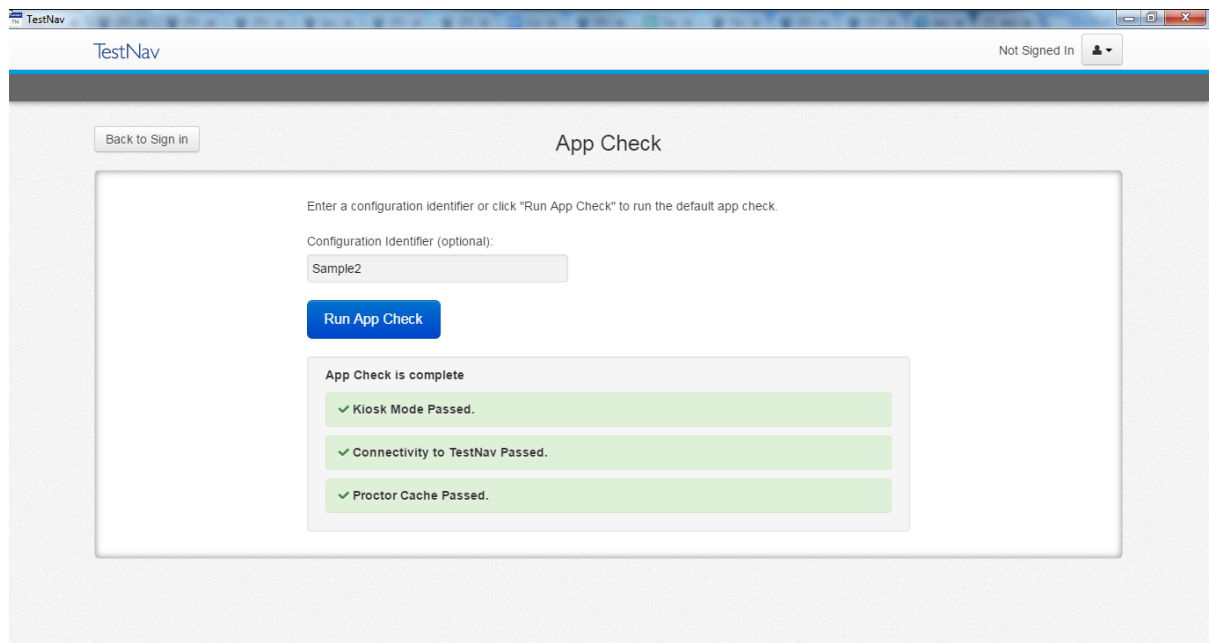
TestNav

TestNav

Not Signed In

Back to Sign in

App Check

Enter a configuration identifier or click "Run App Check" to run the default app check.

Configuration Identifier (optional):

Sample2

Run App Check

App Check is complete

✓ Kiosk Mode Passed.

✓ Connectivity to TestNav Passed.

✓ Proctor Cache Passed.